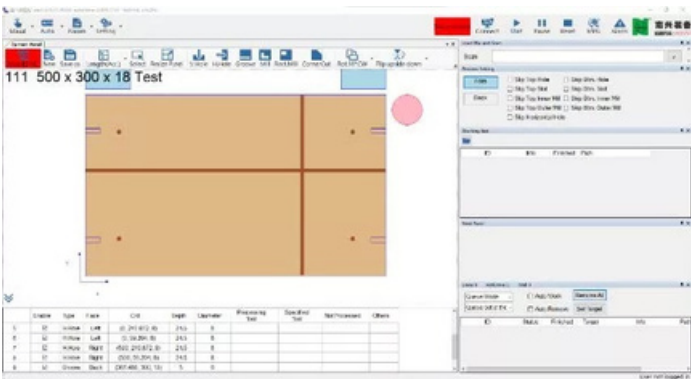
111 500 x 300 x 18 Test

Manual Auto Param Setting

Connect Start Pause Reset

New Save Select Resize Panel Groove Drill CornerCut Flip upside down

Skip Top Hole
Skip Top Slot
Skip Top Inner Mill
Skip Top Outer Mill
Skip Btm. Hole
Skip Btm. Slot
Skip Btm. Inner Mill
Skip Btm. Outer Mill

| | Enable | Type | Face | | Depth | Diameter | | | | Others |
|---|---|---|---|---|---|---|---|---|---|---|
| 5 | ☑ | HHole | Left | | 24.5 | 8 | | | | |
| 6 | ☑ | HHole | Left | | 24.5 | 8 | | | | |
| 7 | ☑ | HHole | Right | | 24.5 | 8 | | | | |
| 8 | ☑ | HHole | Right | | 24.5 | 8 | | | | |
| 9 | ☑ | Groove | Back | | 5 | 8 | | | | |

ID Info Finished Path

Auto Start Remove All
Auto Remove Set Target

ID Status Finished Target Info Path